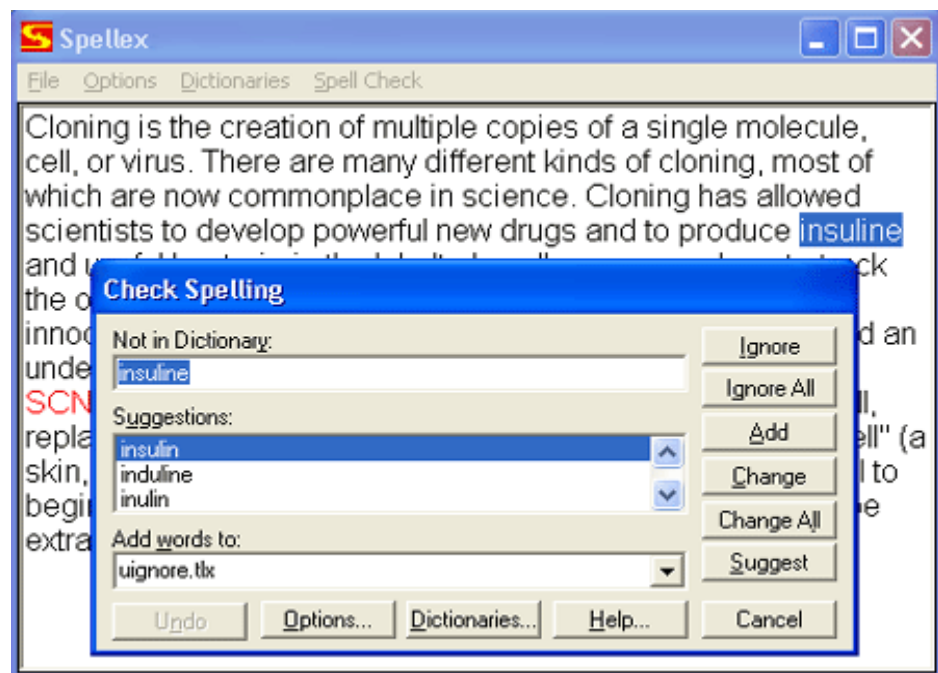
Spellex

File Options Dictionaries Spell Check

Cloning is the creation of multiple copies of a single molecule, cell, or virus. There are many different kinds of cloning, most of which are now commonplace in science. Cloning has allowed scientists to develop powerful new drugs and to produce insuline and u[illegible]ck the o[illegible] innoc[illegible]d an unde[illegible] SCN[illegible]ll, repla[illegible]ell" (a skin,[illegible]l to begi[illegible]e extra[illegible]

Check Spelling

Not in Dictionary:
insuline

Suggestions:
insulin
induline
inulin

Add words to:
uignore.tlx

Ignore
Ignore All
Add
Change
Change All
Suggest

Undo
Options...
Dictionaries...
Help...
Cancel